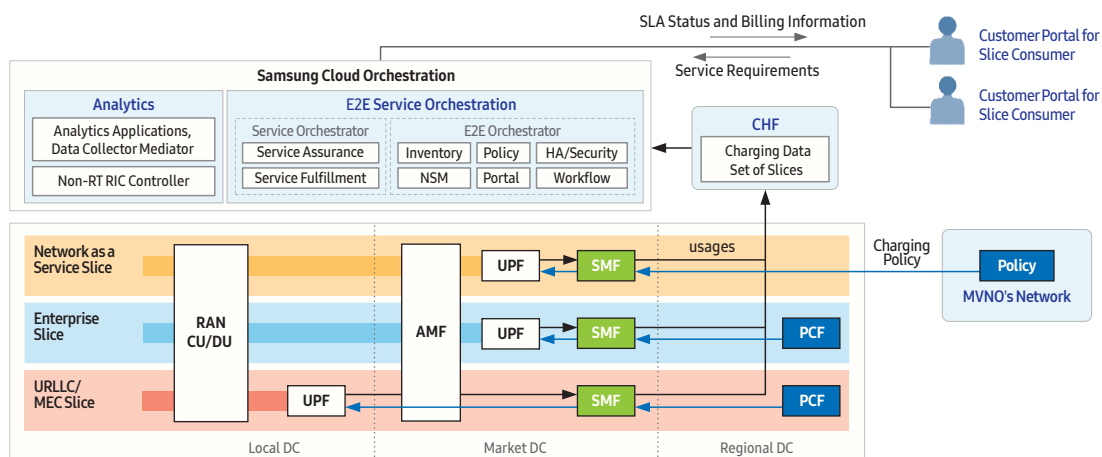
SLA Status and Billing Information

Service Requirements

Customer Portal for Slice Consumer

Customer Portal for Slice Consumer

Samsung Cloud Orchestration

Analytics

Analytics Applications, Data Collector Mediator

Non-RT RIC Controller

E2E Service Orchestration

Service Orchestrator

Service Assurance

Service Fulfillment

E2E Orchestrator

Inventory

Policy

HA/Security

NSM

Portal

Workflow

CHF

Charging Data Set of Slices

Network as a Service Slice

Enterprise Slice

URLLC/ MEC Slice

RAN CU/DU

AMF

UPF

UPF

UPF

usages

SMF

SMF

SMF

PCF

PCF

Charging Policy

Policy

MVNO's Network

Local DC

Market DC

Regional DC